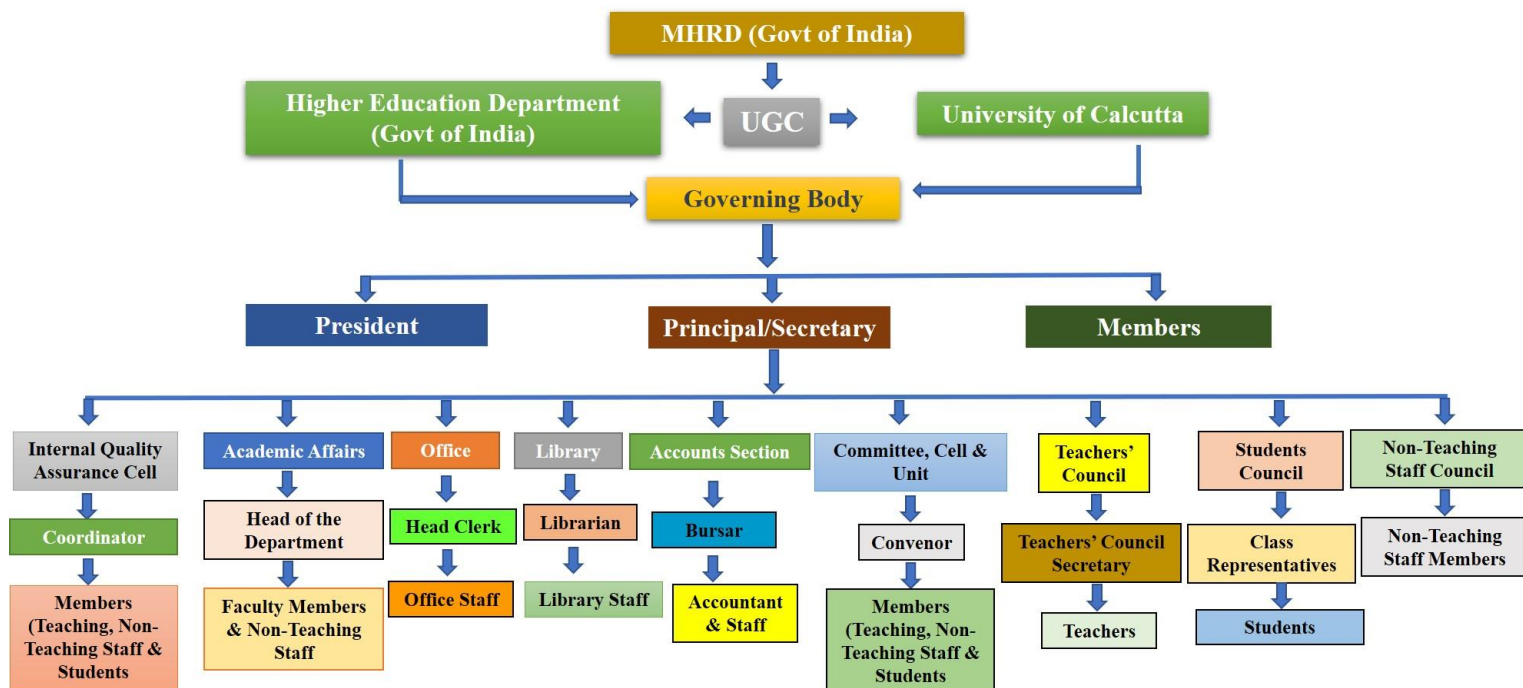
MHRD (Govt of India)

Higher Education Department (Govt of India)

UGC

University of Calcutta

Governing Body

President

Principal/Secretary

Members

Internal Quality Assurance Cell

Coordinator

Members (Teaching, Non-Teaching Staff & Students

Academic Affairs

Head of the Department

Faculty Members & Non-Teaching Staff

Office

Head Clerk

Office Staff

Library

Librarian

Library Staff

Accounts Section

Bursar

Accountant & Staff

Committee, Cell & Unit

Convenor

Members (Teaching, Non-Teaching Staff & Students

Teachers' Council

Teachers' Council Secretary

Teachers

Students Council

Class Representatives

Students

Non-Teaching Staff Council

Non-Teaching Staff Members